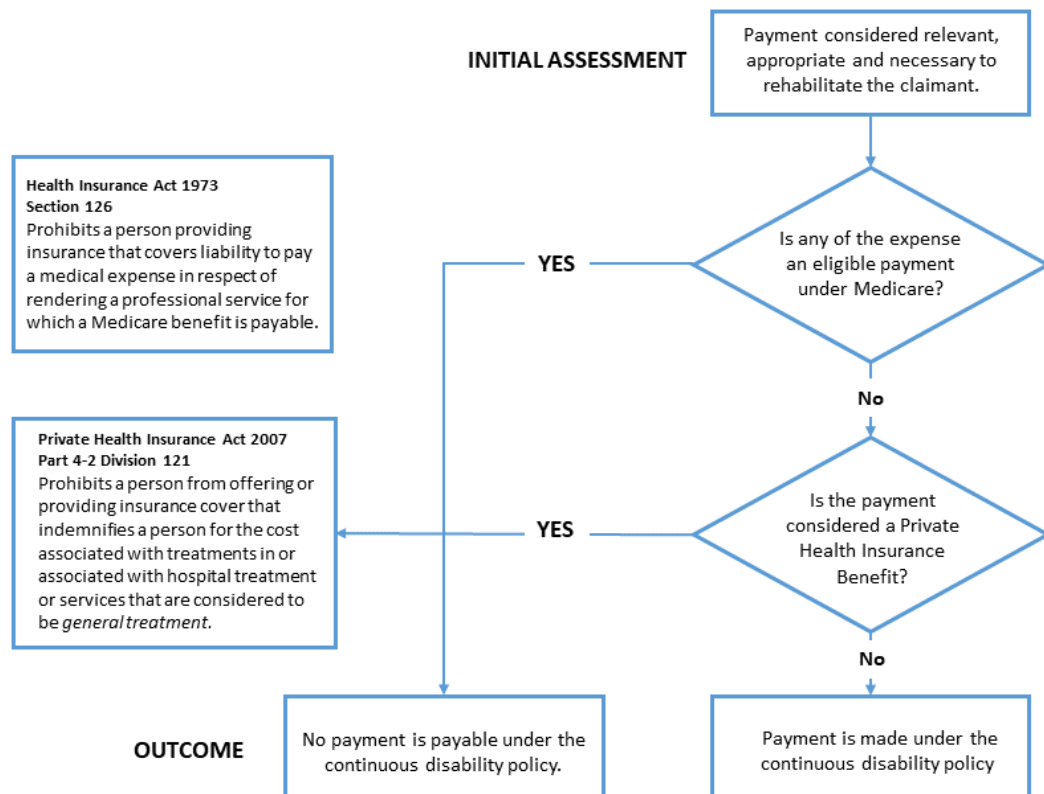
INITIAL ASSESSMENT

Payment considered relevant, appropriate and necessary to rehabilitate the claimant.

Health Insurance Act 1973
Section 126
Prohibits a person providing insurance that covers liability to pay a medical expense in respect of rendering a professional service for which a Medicare benefit is payable.

YES

Is any of the expense an eligible payment under Medicare?

No

Private Health Insurance Act 2007
Part 4-2 Division 121
Prohibits a person from offering or providing insurance cover that indemnifies a person for the cost associated with treatments in or associated with hospital treatment or services that are considered to be *general treatment*.

YES

Is the payment considered a Private Health Insurance Benefit?

No

OUTCOME

No payment is payable under the continuous disability policy.

Payment is made under the continuous disability policy